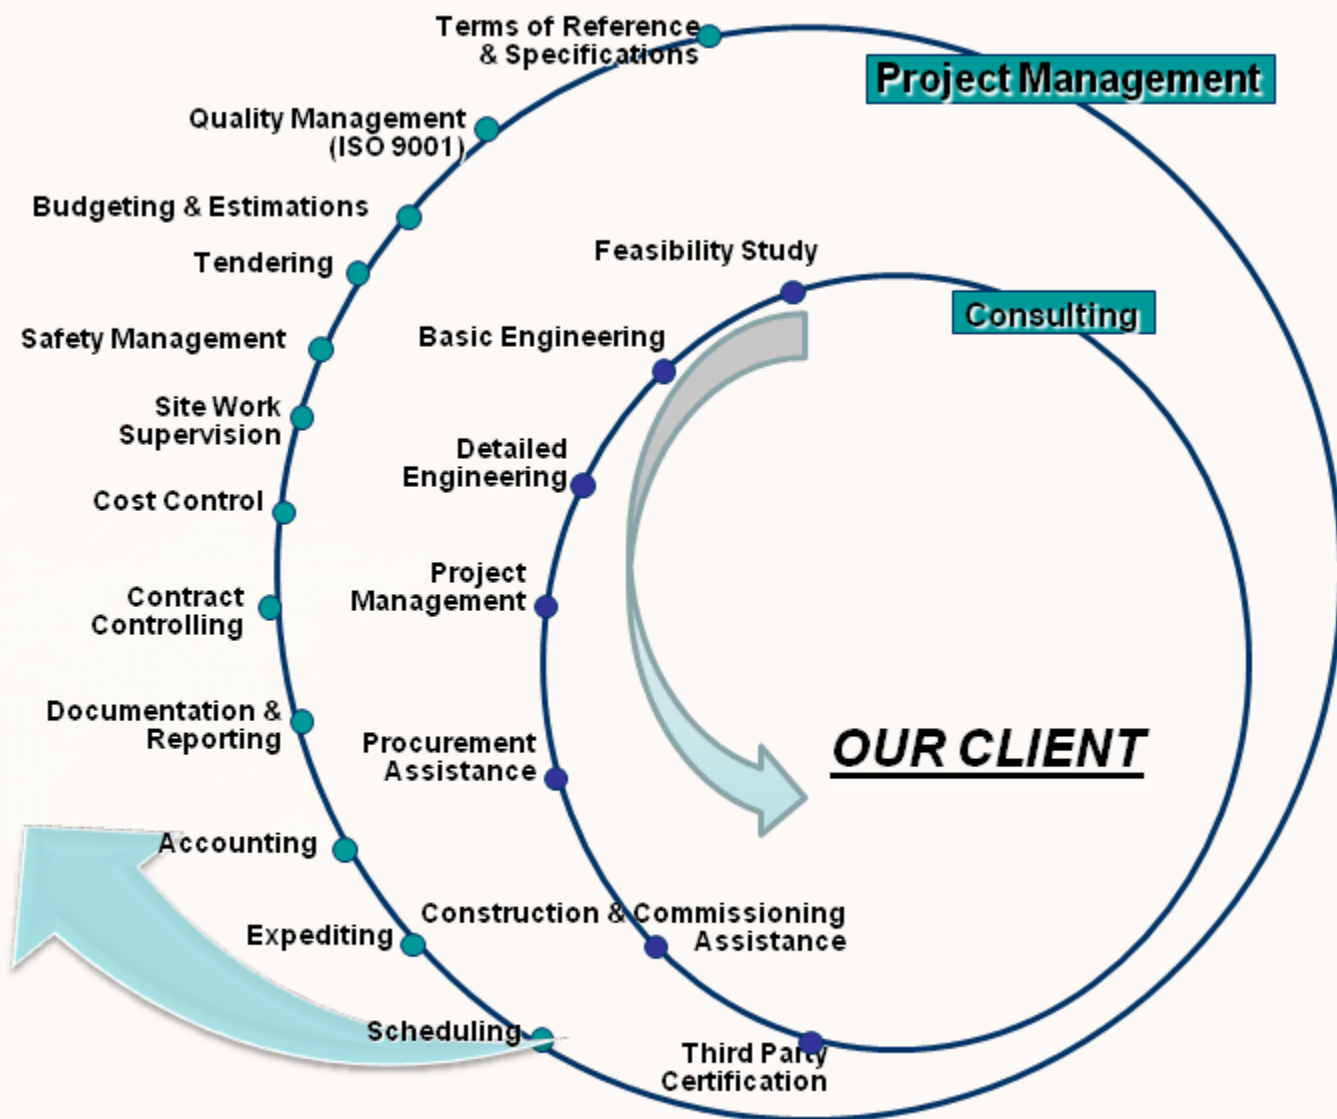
Terms of Reference & Specifications

Project Management

Quality Management (ISO 9001)

Budgeting & Estimations

Tendering

Safety Management

Site Work Supervision

Cost Control

Contract Controlling

Documentation & Reporting

Accounting

Expediting

Scheduling

Feasibility Study

Consulting

Basic Engineering

Detailed Engineering

Project Management

Procurement Assistance

OUR CLIENT

Construction & Commissioning Assistance

Third Party Certification